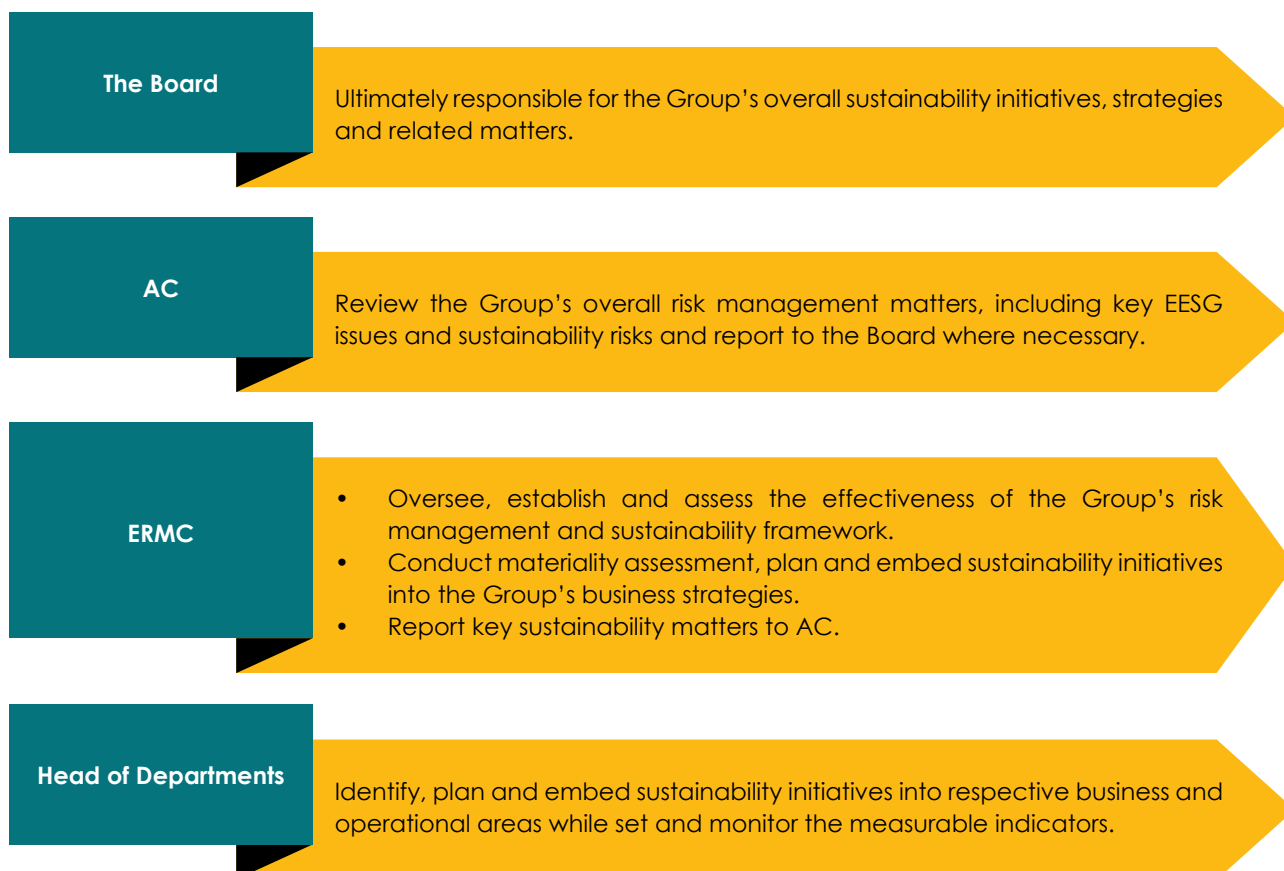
The Board

Ultimately responsible for the Group’s overall sustainability initiatives, strategies and related matters.

AC

Review the Group’s overall risk management matters, including key EESG issues and sustainability risks and report to the Board where necessary.

ERMC

- Oversee, establish and assess the effectiveness of the Group’s risk management and sustainability framework.
- Conduct materiality assessment, plan and embed sustainability initiatives into the Group’s business strategies.
- Report key sustainability matters to AC.

Head of Departments

Identify, plan and embed sustainability initiatives into respective business and operational areas while set and monitor the measurable indicators.